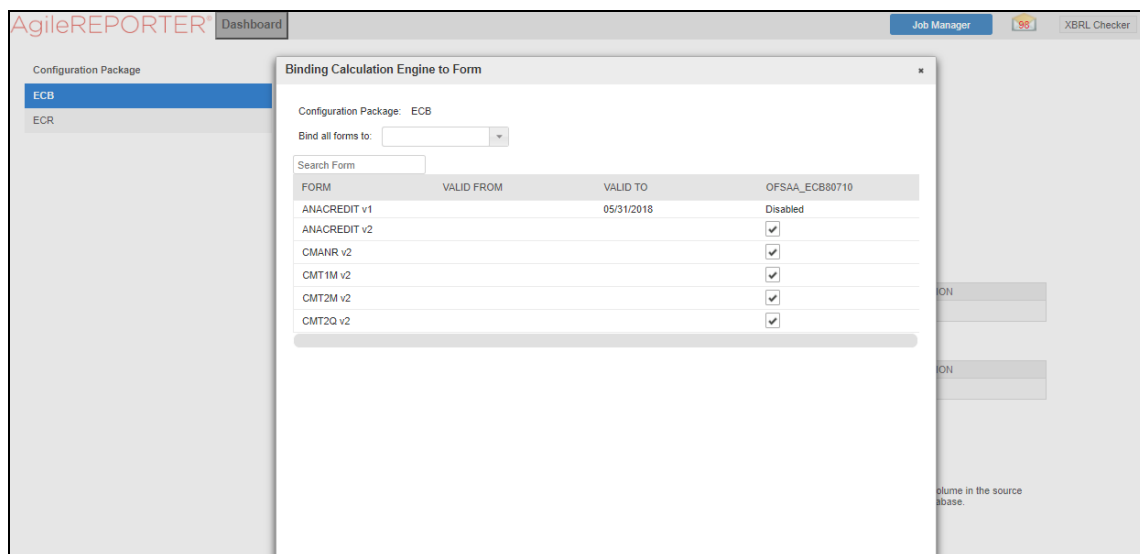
AgileREPORTER® Dashboard

Job Manager 98 XBRL Checker

Configuration Package
ECB
ECR

Binding Calculation Engine to Form ×

Configuration Package: ECB

Bind all forms to:

Search Form

| FORM | VALID FROM | VALID TO | OFSAA_ECB80710 |
|---|---|---|---|
| ANACREDIT v1 | | 05/31/2018 | Disabled |
| ANACREDIT v2 | | | ✔ |
| CMANR v2 | | | ✔ |
| CMT1M v2 | | | ✔ |
| CMT2M v2 | | | ✔ |
| CMT2Q v2 | | | ✔ |

ION

ION

olume in the source
abase.